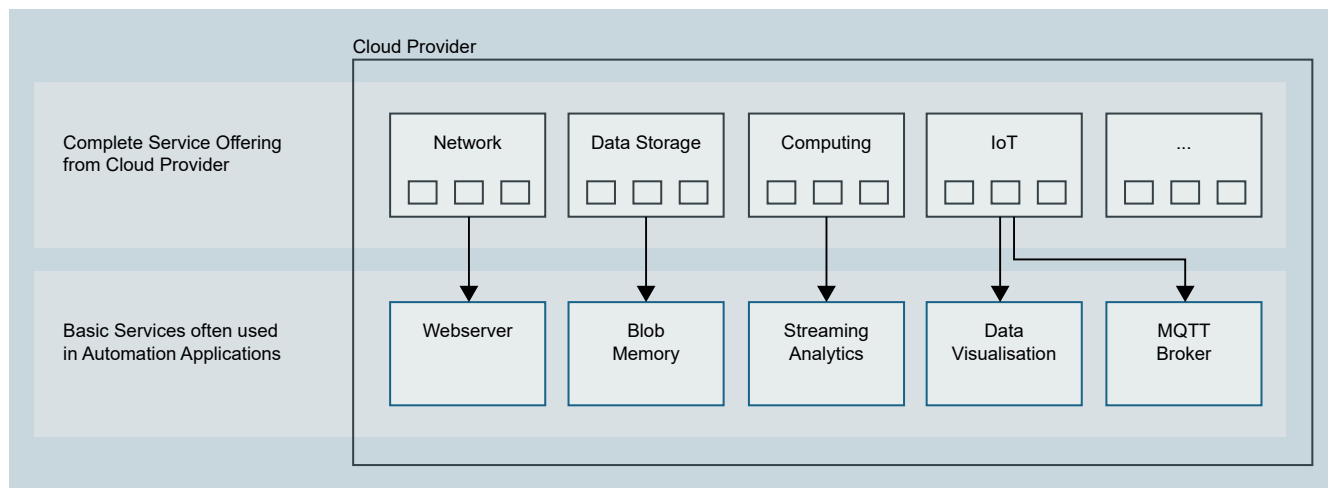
Cloud Provider

Complete Service Offering from Cloud Provider

Network

Data Storage

Computing

IoT

...

Basic Services often used in Automation Applications

Webserver

Blob Memory

Streaming Analytics

Data Visualisation

MQTT Broker